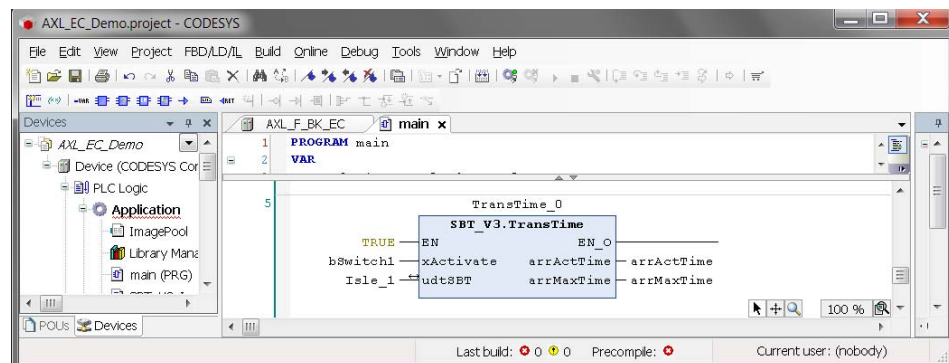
AXL_EC_Demo.project - CODESYS

File Edit View Project FBD/LD/IL Build Online Debug Tools Window Help

Devices

AXL_EC_Demo

Device (CODESYS Cor

PLC Logic

Application

ImagePool

Library Mana

main (PRG)

POUs Devices

AXL_F_BK_EC

main

1 PROGRAM main

2 VAR

5

TransTime_0

SBT_V3.TransTime

TRUE EN

EN_O

bSwitch1 xActivate

arrActTime arrActTime

Isle_1 udtSBT

arrMaxTime arrMaxTime

100 %

Last build: 0 0

Precompile:

Current user: (nobody)